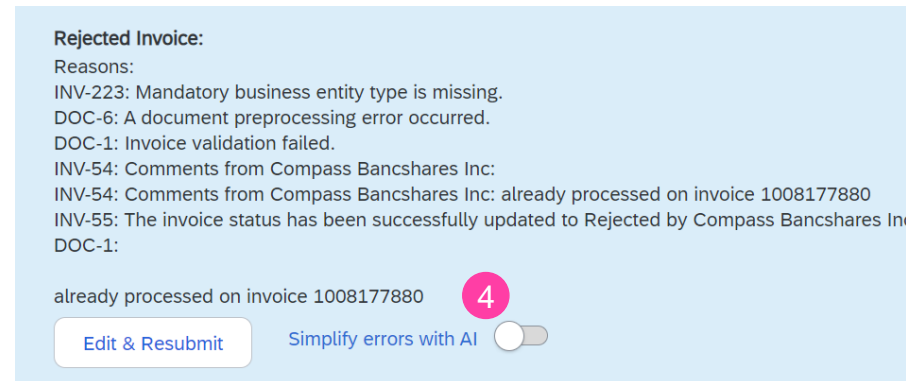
Rejected Invoice:
Reasons:
INV-223: Mandatory business entity type is missing.
DOC-6: A document preprocessing error occurred.
DOC-1: Invoice validation failed.
INV-54: Comments from Compass Bancshares Inc:
INV-54: Comments from Compass Bancshares Inc: already processed on invoice 1008177880
INV-55: The invoice status has been successfully updated to Rejected by Compass Bancshares In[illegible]
DOC-1:

already processed on invoice 1008177880

4

Edit & Resubmit

Simplify errors with AI